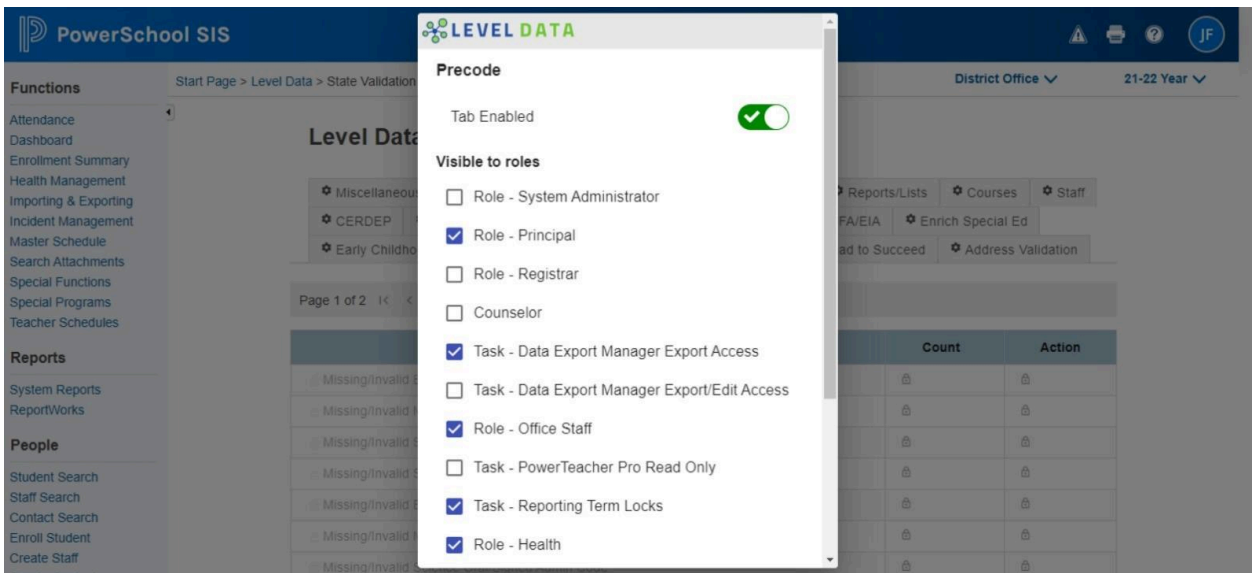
PowerSchool SIS

JF

Functions

Attendance
Dashboard
Enrollment Summary
Health Management
Importing & Exporting
Incident Management
Master Schedule
Search Attachments
Special Functions
Special Programs
Teacher Schedules

Reports

System Reports
ReportWorks

People

Student Search
Staff Search
Contact Search
Enroll Student
Create Staff

Start Page > Level Data > State Validation

District Office

21-22 Year

Level Data

Miscellaneous
CERDEP
Early Childho

Reports/Lists
Courses
Staff
FA/EIA
Enrich Special Ed
ad to Succeed
Address Validation

Page 1 of 2

Count
Action

Missing/Invalid
Missing/Invalid
Missing/Invalid
Missing/Invalid
Missing/Invalid
Missing/Invalid
Missing/Invalid

LEVEL DATA

Precode

Tab Enabled

Visible to roles

Role - System Administrator
Role - Principal
Role - Registrar
Counselor
Task - Data Export Manager Export Access
Task - Data Export Manager Export/Edit Access
Role - Office Staff
Task - PowerTeacher Pro Read Only
Task - Reporting Term Locks
Role - Health